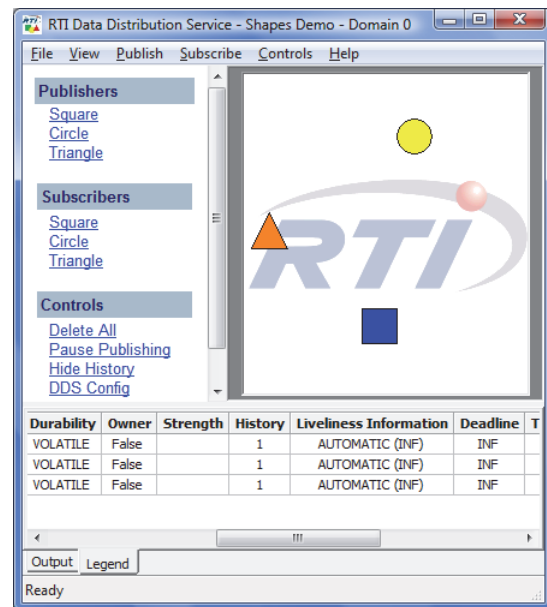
RTI Data Distribution Service - Shapes Demo - Domain 0

File View Publish Subscribe Controls Help

Publishers
Square
Circle
Triangle

Subscribers
Square
Circle
Triangle

Controls
Delete All
Pause Publishing
Hide History
DDS Config

RTI

| Durability | Owner | Strength | History | Liveliness Information | Deadline | T |
|---|---|---|---|---|---|---|
| VOLATILE | False | | 1 | AUTOMATIC (INF) | INF | |
| VOLATILE | False | | 1 | AUTOMATIC (INF) | INF | |
| VOLATILE | False | | 1 | AUTOMATIC (INF) | INF | |

Output Legend

Ready